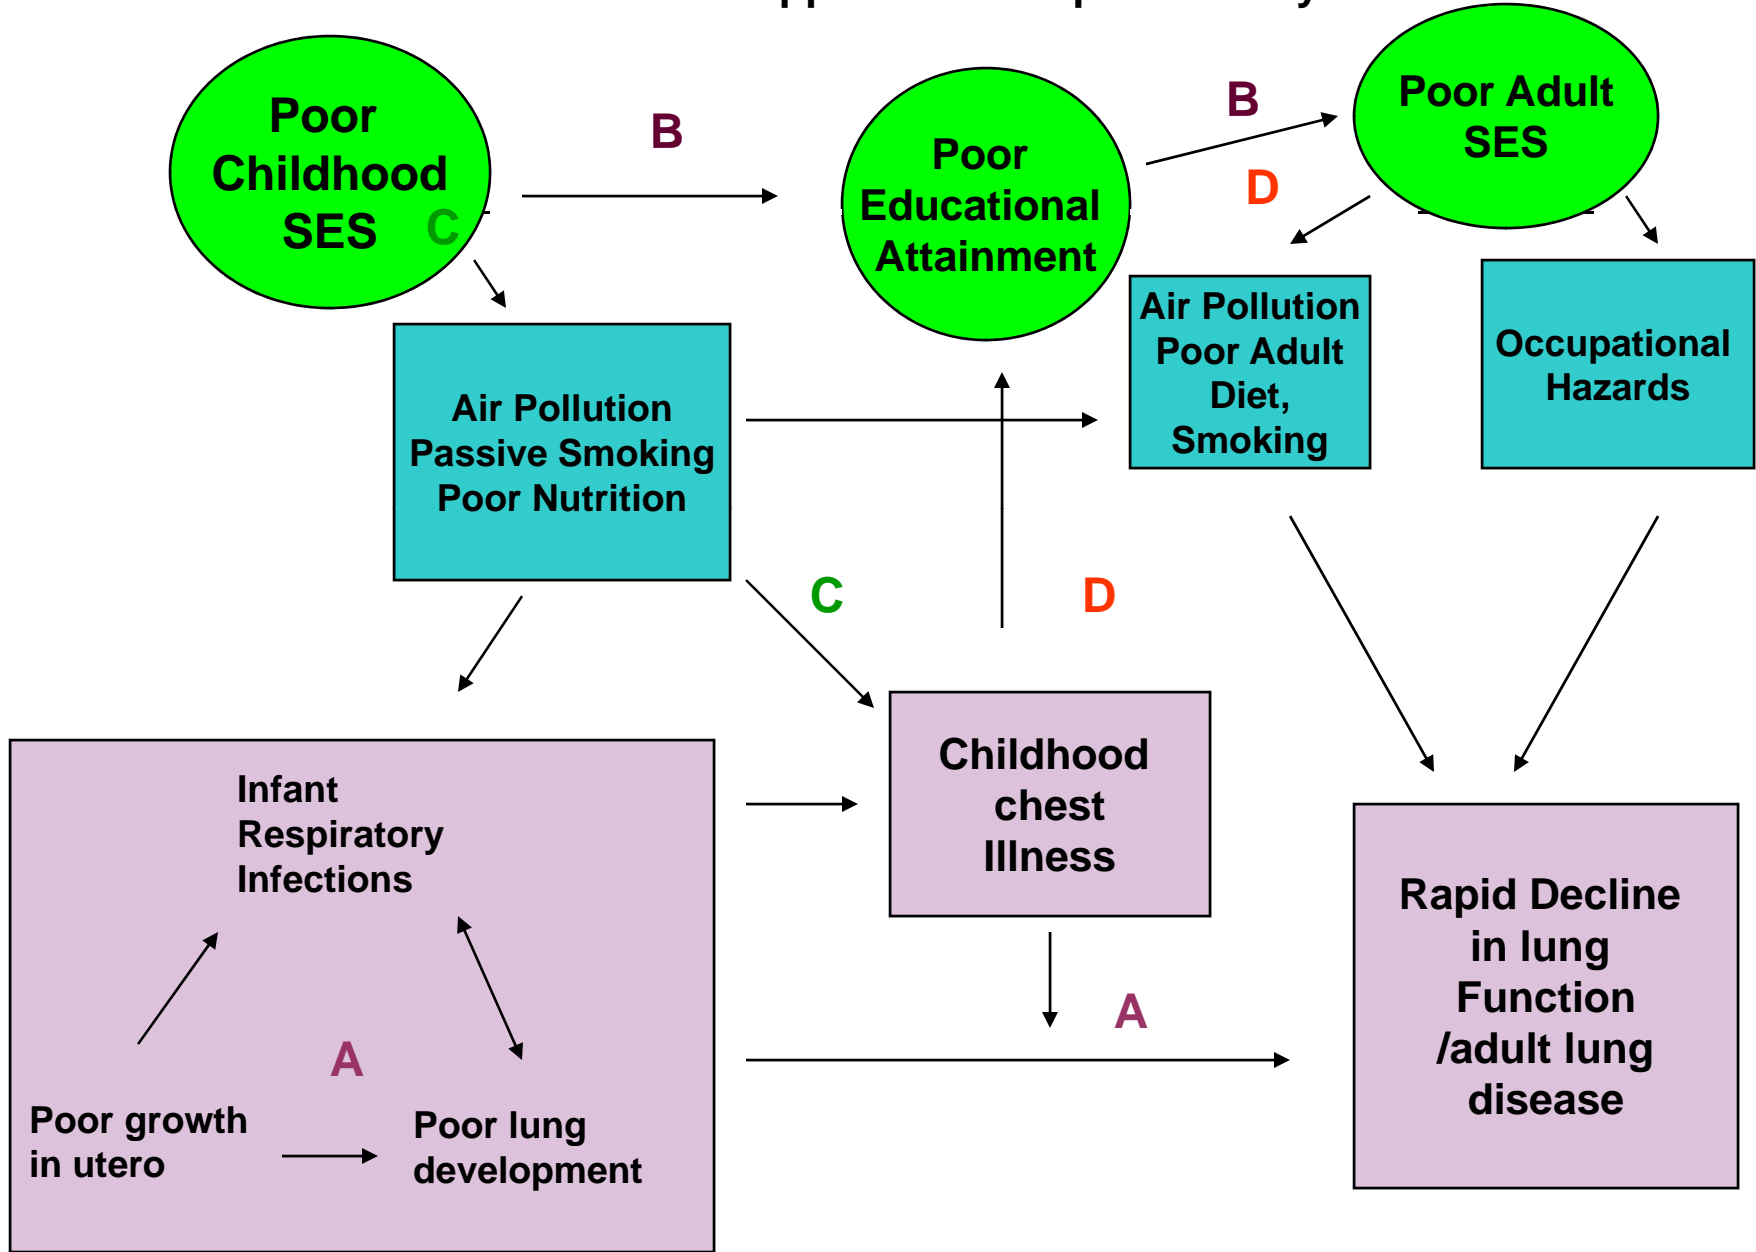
Poor Childhood SES

C

B

Poor Educational Attainment

B

Poor Adult SES

D

Air Pollution Poor Adult Diet, Smoking

Occupational Hazards

Air Pollution Passive Smoking Poor Nutrition

C

D

Childhood chest Illness

Infant Respiratory Infections

A

Poor growth in utero

Poor lung development

A

Rapid Decline in lung Function /adult lung disease